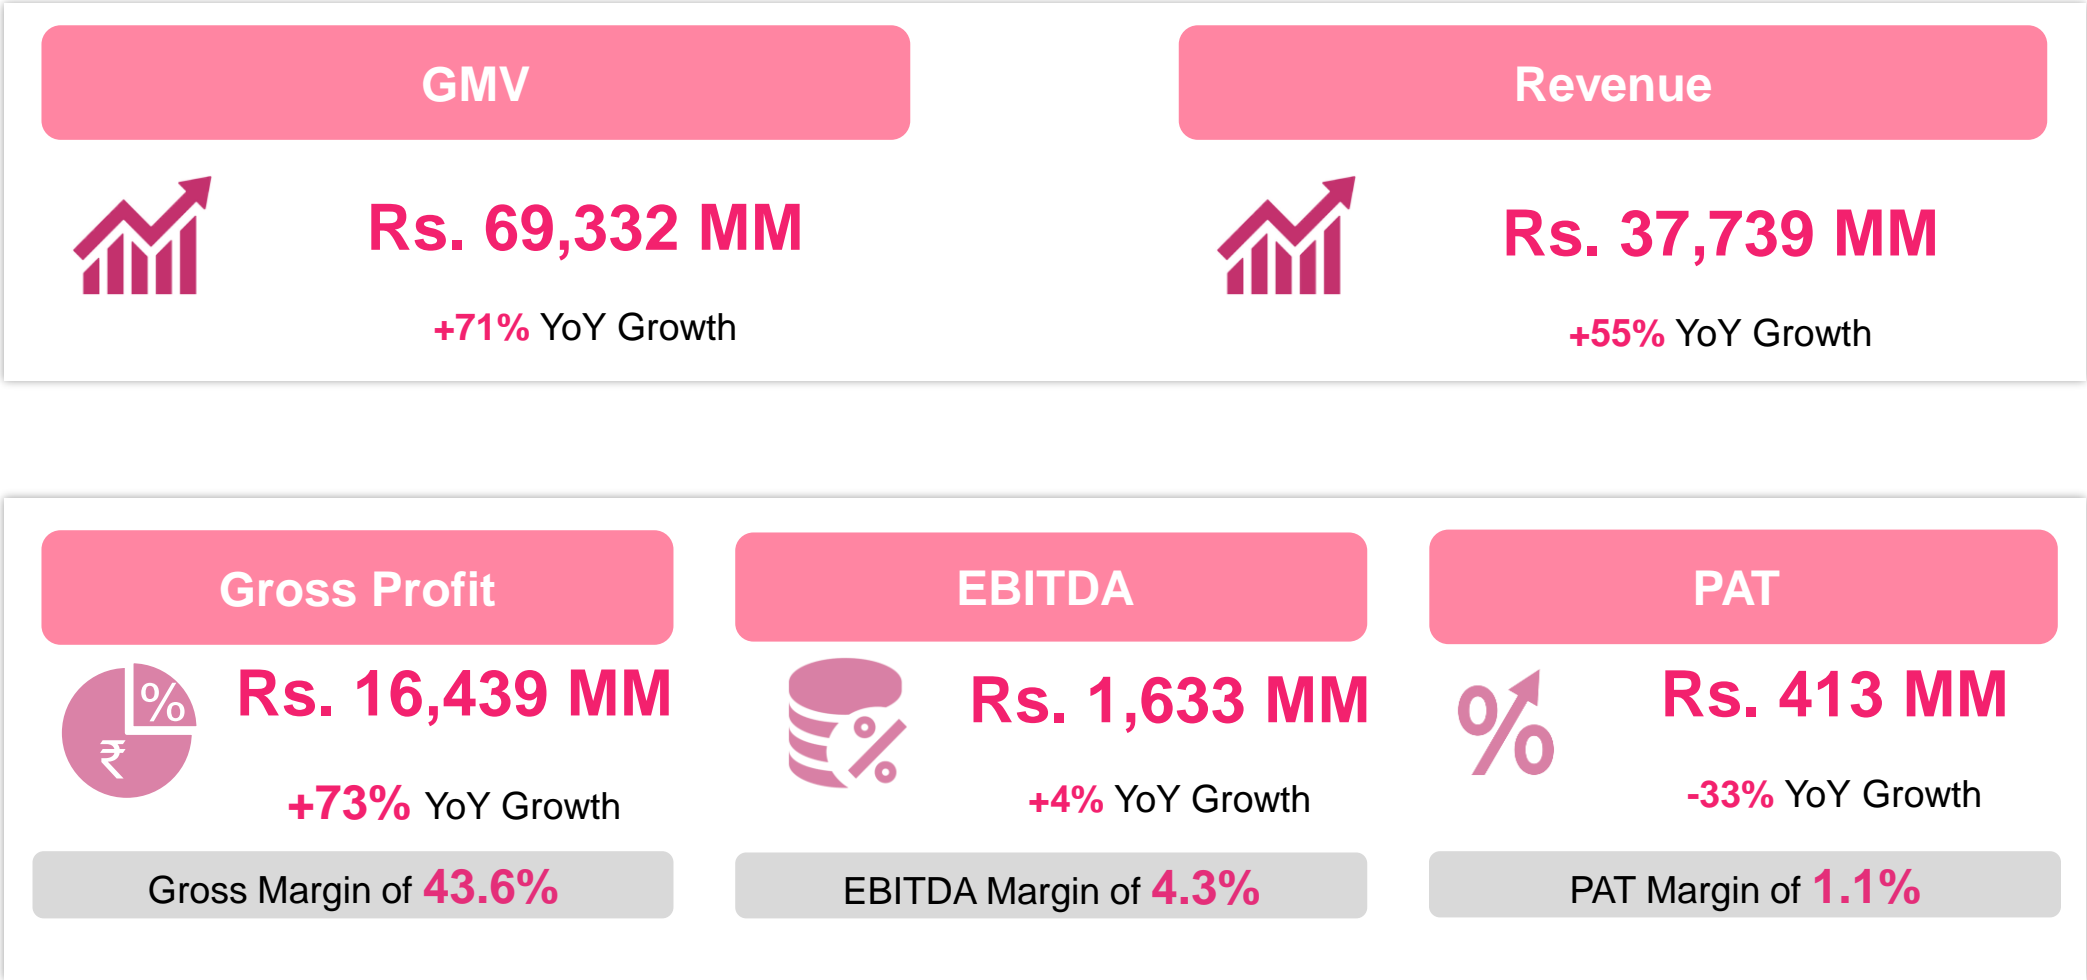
GMV

Rs. 69,332 MM

+71% YoY Growth

Revenue

Rs. 37,739 MM

+55% YoY Growth

Gross Profit

%

₹

Rs. 16,439 MM

+73% YoY Growth

Gross Margin of 43.6%

EBITDA

%

Rs. 1,633 MM

+4% YoY Growth

EBITDA Margin of 4.3%

PAT

%

Rs. 413 MM

-33% YoY Growth

PAT Margin of 1.1%